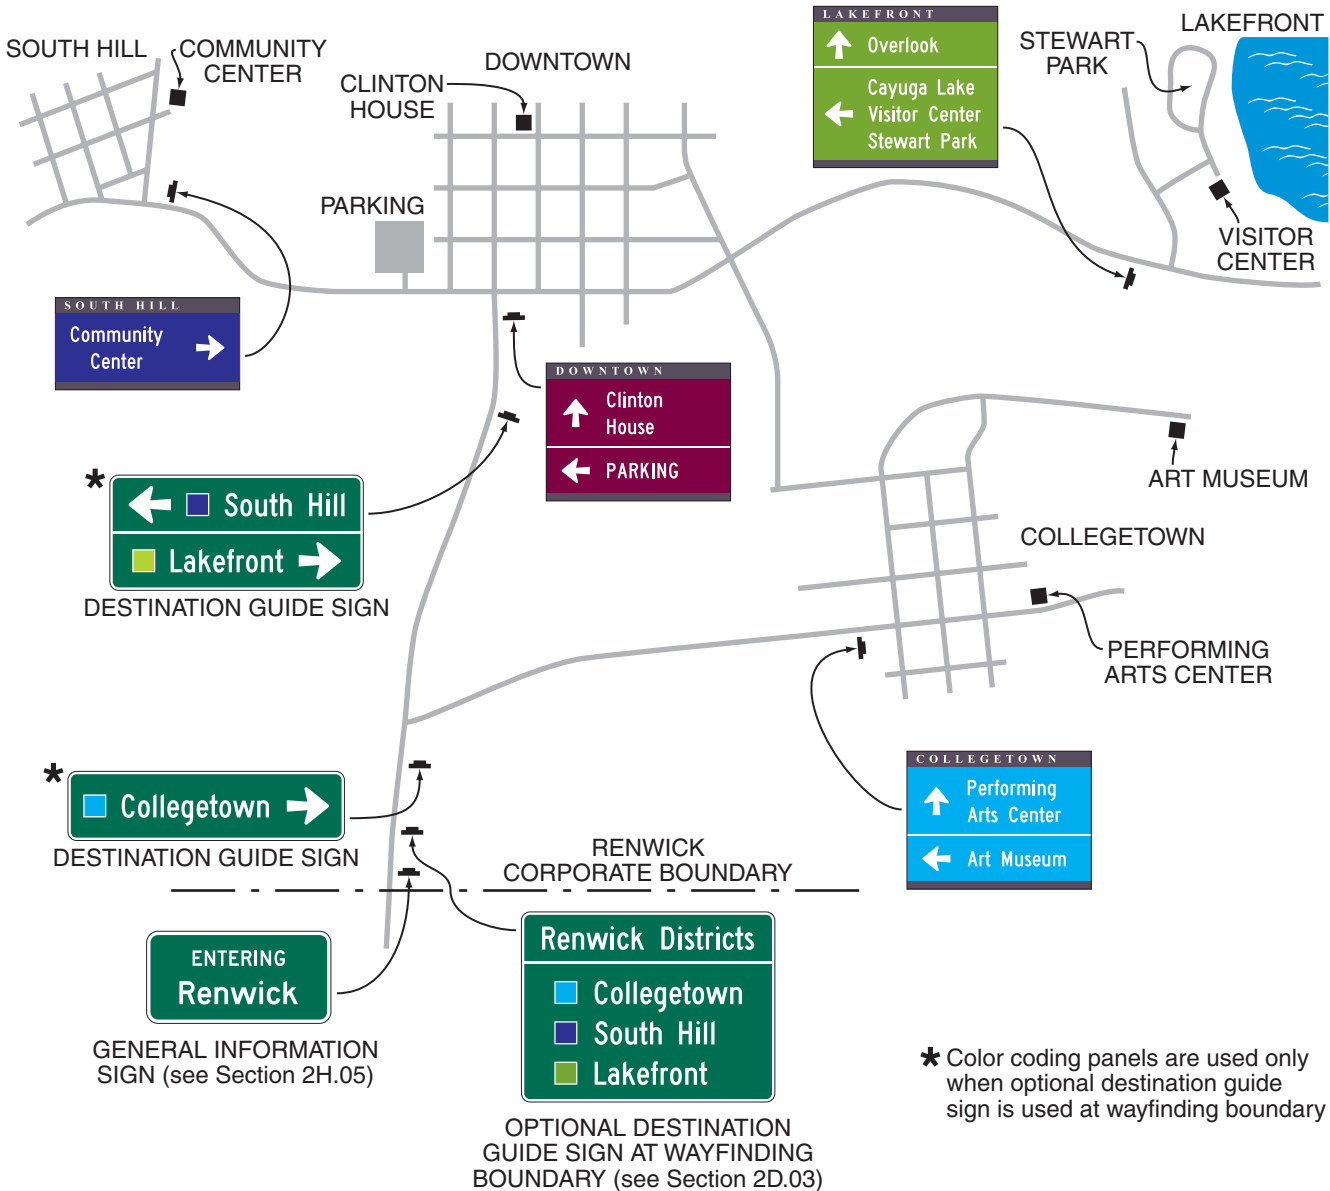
SOUTH HILL

COMMUNITY CENTER

CLINTON HOUSE

DOWNTOWN

LAKEFRONT

Overlook

Cayuga Lake Visitor Center Stewart Park

STEWART PARK

LAKEFRONT

VISITOR CENTER

PARKING

SOUTH HILL

Community Center

DOWNTOWN

Clinton House

PARKING

ART MUSEUM

COLLEGETOWN

*

South Hill

Lakefront

DESTINATION GUIDE SIGN

PERFORMING ARTS CENTER

*

Collegetown

DESTINATION GUIDE SIGN

COLLEGETOWN

Performing Arts Center

Art Museum

RENWICK CORPORATE BOUNDARY

ENTERING

Renwick

GENERAL INFORMATION SIGN (see Section 2H.05)

Renwick Districts

Collegetown

South Hill

Lakefront

OPTIONAL DESTINATION GUIDE SIGN AT WAYFINDING BOUNDARY (see Section 2D.03)

* Color coding panels are used only when optional destination guide sign is used at wayfinding boundary